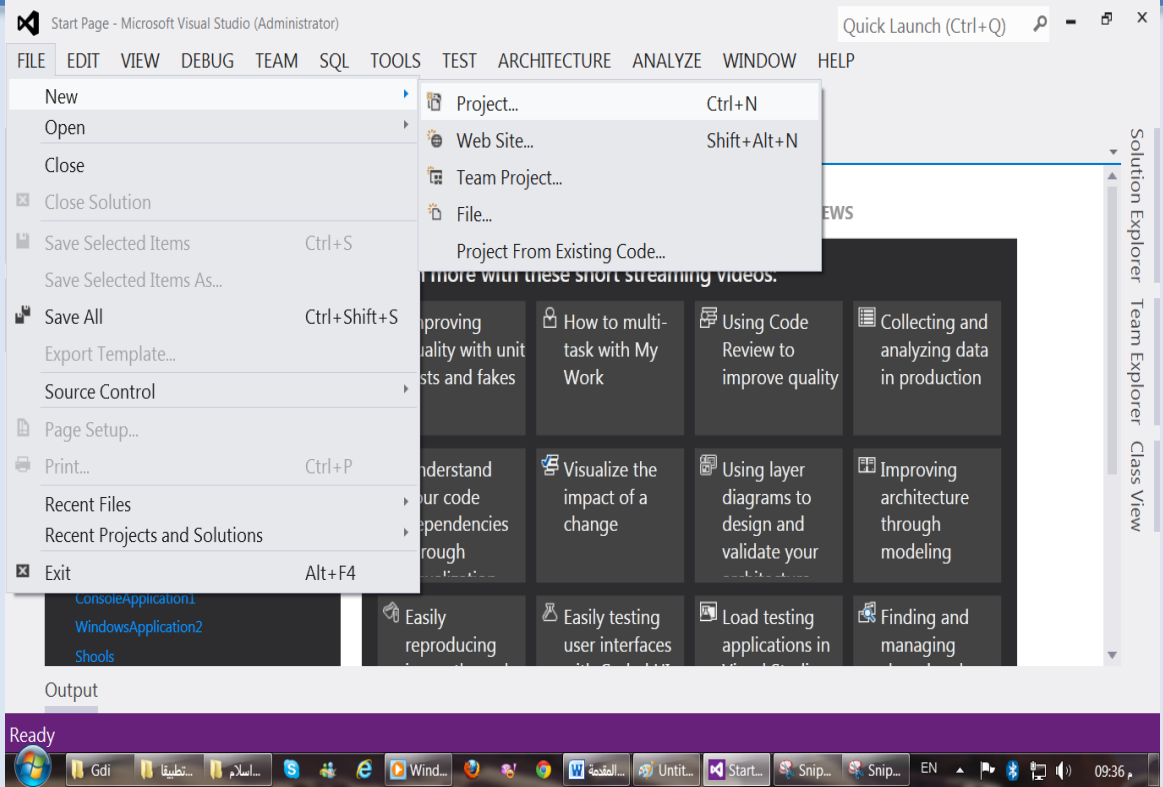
Start Page - Microsoft Visual Studio (Administrator)

Quick Launch (Ctrl+Q)

FILE EDIT VIEW DEBUG TEAM SQL TOOLS TEST ARCHITECTURE ANALYZE WINDOW HELP

New
Open
Close
Close Solution
Save Selected Items Ctrl+S
Save Selected Items As...
Save All Ctrl+Shift+S
Export Template...
Source Control
Page Setup...
Print... Ctrl+P
Recent Files
Recent Projects and Solutions
Exit Alt+F4

Project... Ctrl+N
Web Site... Shift+Alt+N
Team Project...
File...
Project From Existing Code...

EWS

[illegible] more with these short streaming videos.

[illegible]nproving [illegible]uality with unit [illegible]sts and fakes

How to multi-task with My Work

Using Code Review to improve quality

Collecting and analyzing data in production

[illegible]nderstand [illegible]ur code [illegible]ependencies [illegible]rough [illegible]

Visualize the impact of a change

Using layer diagrams to design and validate your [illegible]

Improving architecture through modeling

Easily reproducing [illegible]

Easily testing user interfaces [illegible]

Load testing applications in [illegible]

Finding and managing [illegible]

ConsoleApplication1
WindowsApplication2
Shools

Solution Explorer Team Explorer Class View

Output

Ready

Gdi تطبيقا اسلام Wind... المقدمة... Untit... Start... Snip... Snip... EN 09:36 م